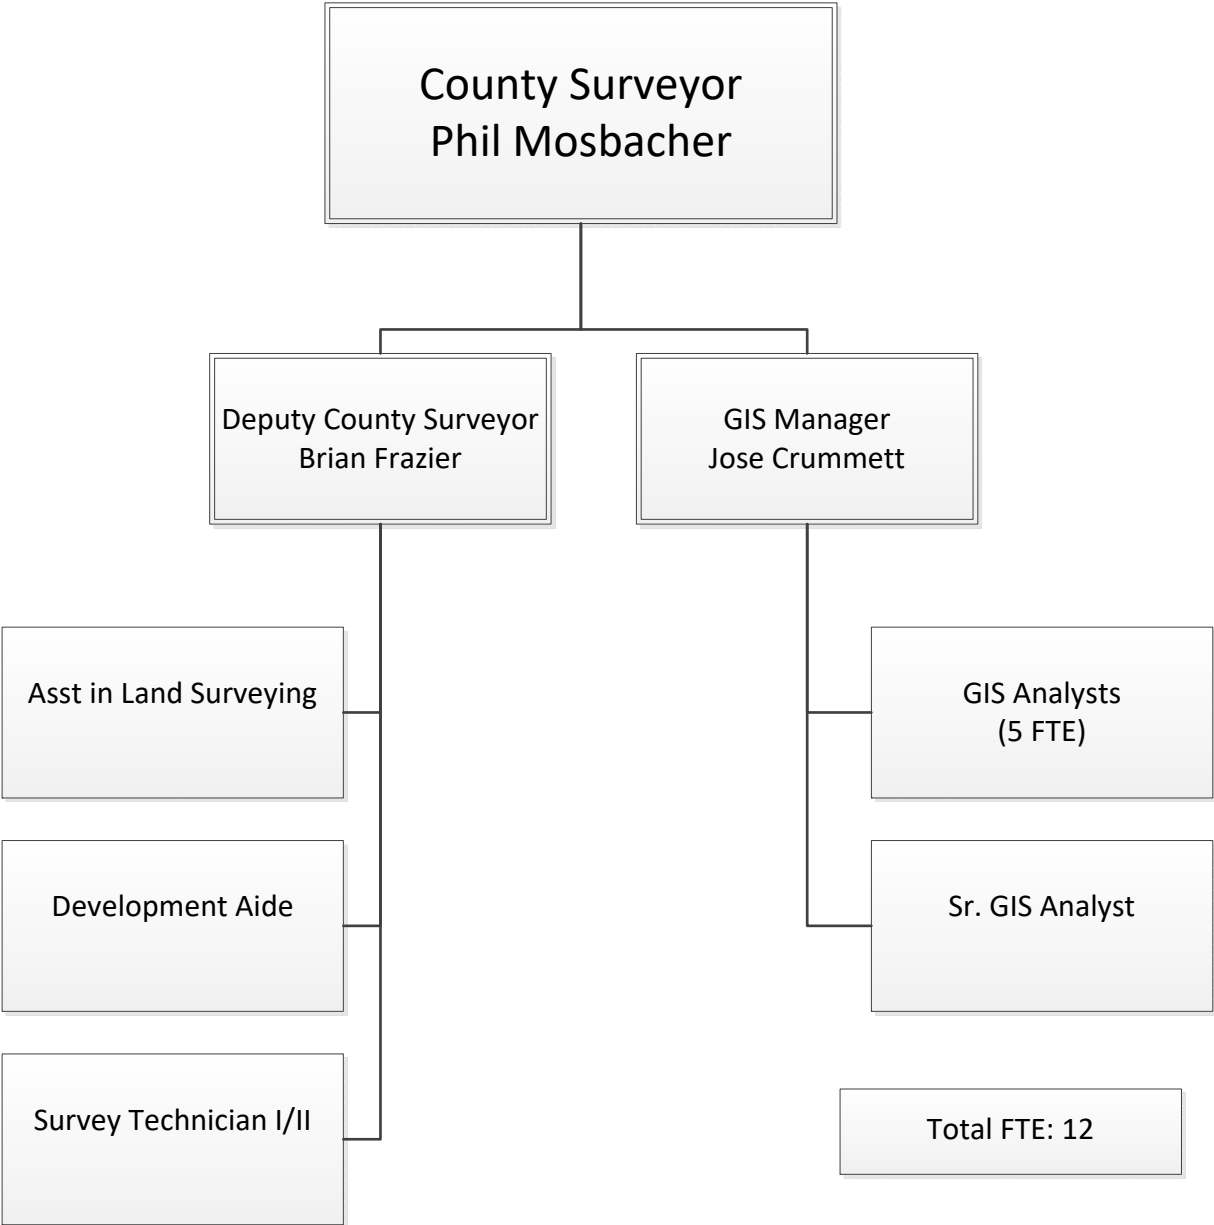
County Surveyor
Phil Mosbacher

Deputy County Surveyor
Brian Frazier

GIS Manager
Jose Crummett

Asst in Land Surveying

Development Aide

Survey Technician I/II

GIS Analysts
(5 FTE)

Sr. GIS Analyst

Total FTE: 12